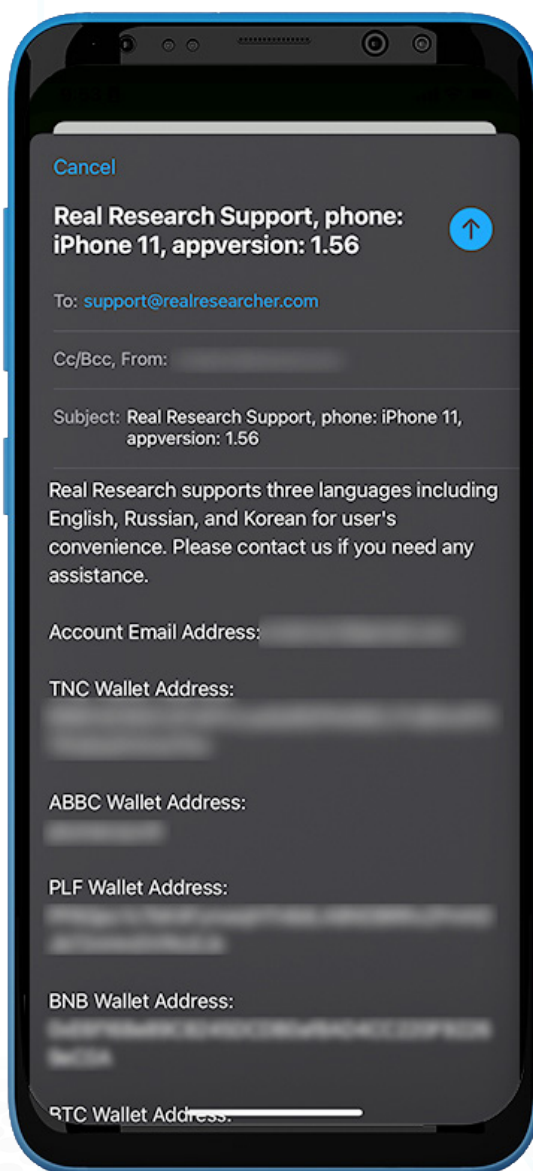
Cancel

Real Research Support, phone: iPhone 11, appversion: 1.56

To: support@realresearcher.com

Cc/Bcc, From: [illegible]

Subject: Real Research Support, phone: iPhone 11, appversion: 1.56

Real Research supports three languages including English, Russian, and Korean for user's convenience. Please contact us if you need any assistance.

Account Email Address: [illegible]

TNC Wallet Address:
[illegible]

ABBC Wallet Address:
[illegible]

PLF Wallet Address:
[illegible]

BNB Wallet Address:
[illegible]

BTC Wallet Address: